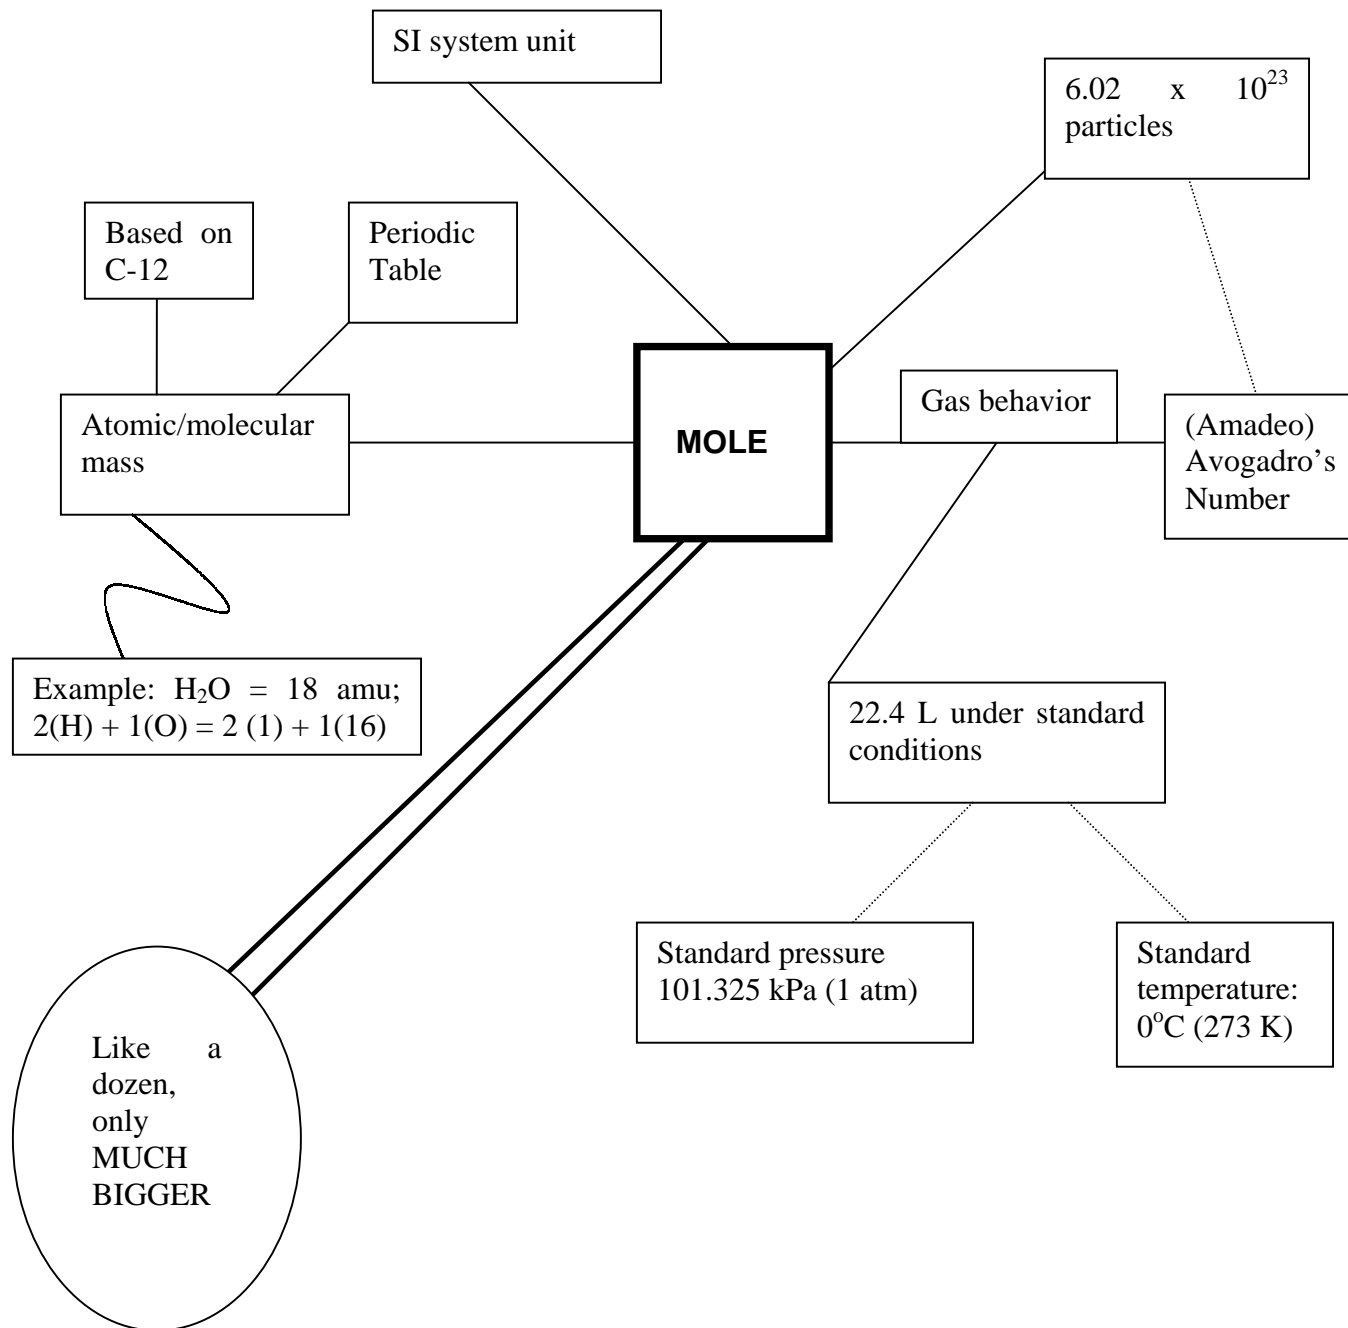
SI system unit

$6.02 \times 10^{23}$ particles

Based on C-12

Periodic Table

Atomic/molecular mass

MOLE

Gas behavior

(Amadeo) Avogadro's Number

Example: $H_2O$ = 18 amu; 2(H) + 1(O) = 2 (1) + 1(16)

22.4 L under standard conditions

Standard pressure 101.325 kPa (1 atm)

Standard temperature: $0^oC$ (273 K)

Like a dozen, only MUCH BIGGER